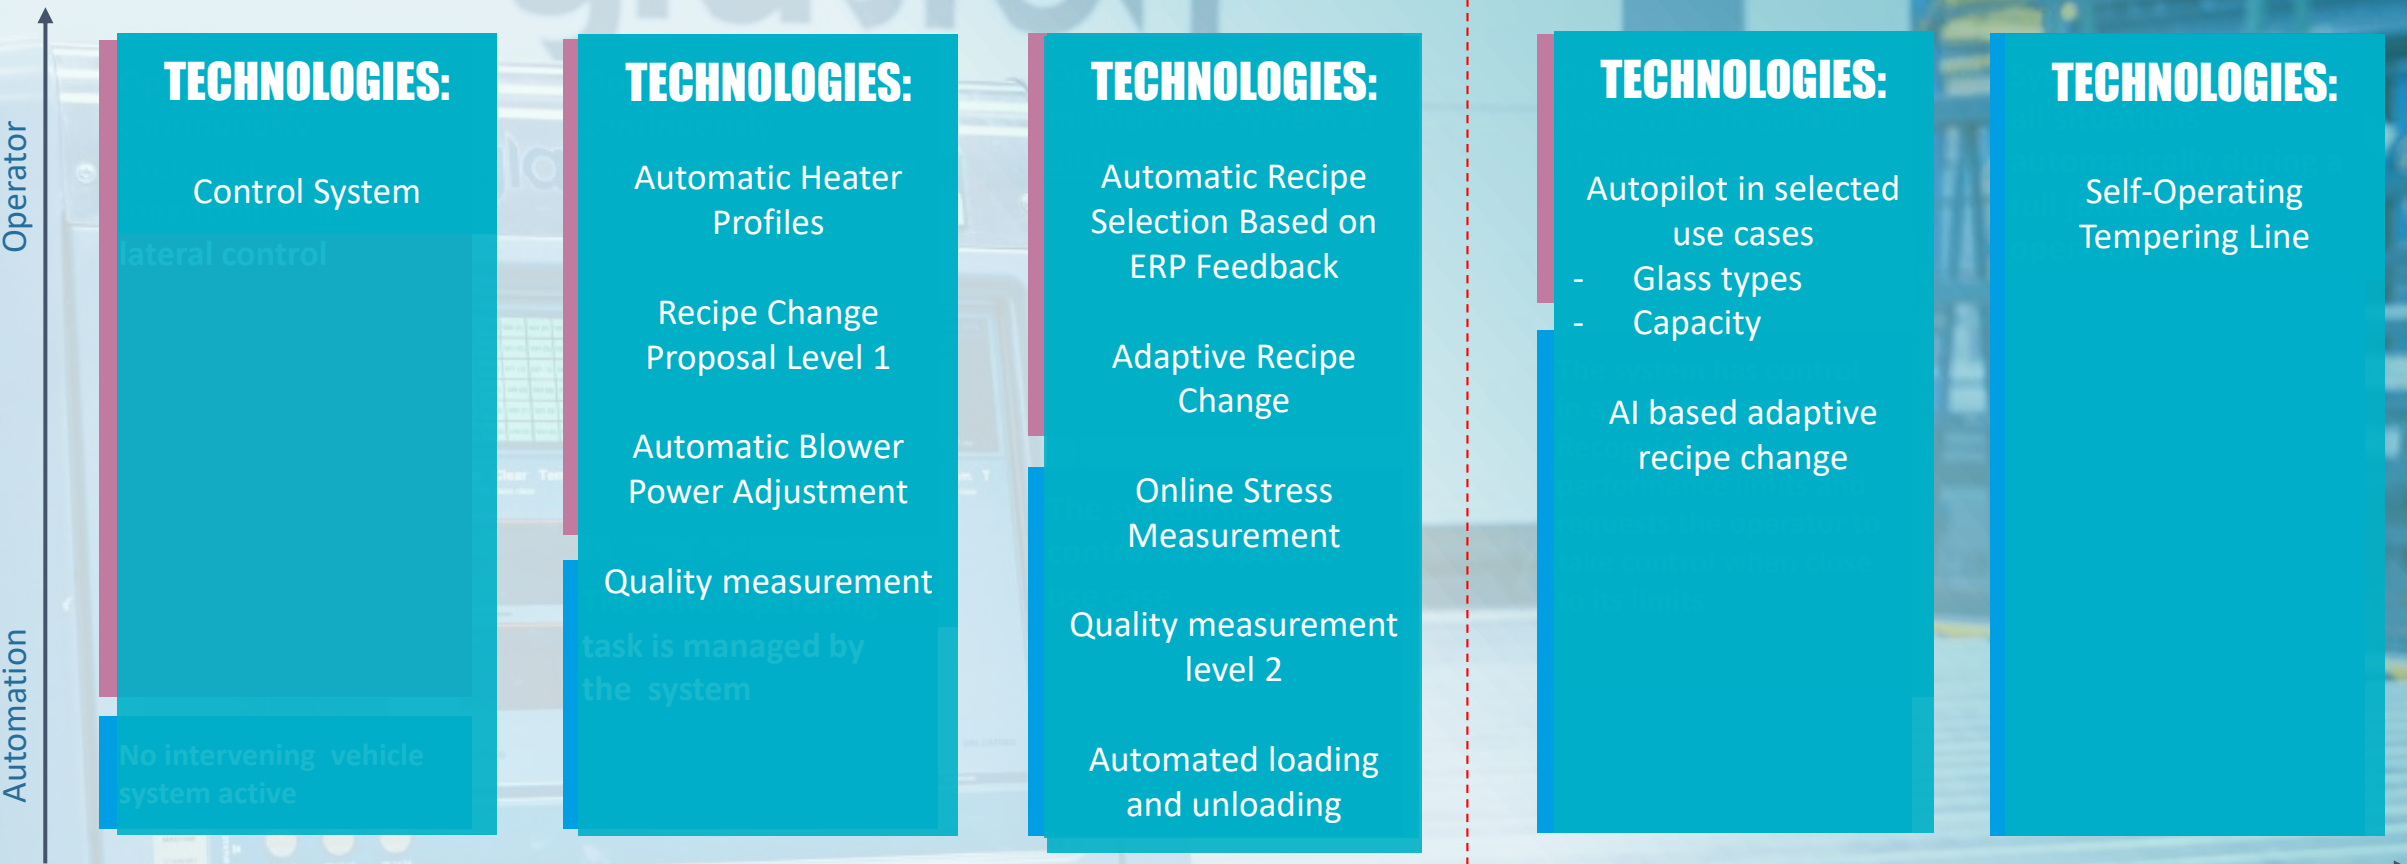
Operator

Automation

TECHNOLOGIES:

Control System

lateral control

No intervening vehicle system active

TECHNOLOGIES:

Automatic Heater Profiles

Recipe Change Proposal Level 1

Automatic Blower Power Adjustment

Quality measurement

task is managed by the system

TECHNOLOGIES:

Automatic Recipe Selection Based on ERP Feedback

Adaptive Recipe Change

Online Stress Measurement

Quality measurement level 2

Automated loading and unloading

TECHNOLOGIES:

Autopilot in selected use cases
- Glass types
- Capacity

AI based adaptive recipe change

TECHNOLOGIES:

Self-Operating Tempering Line